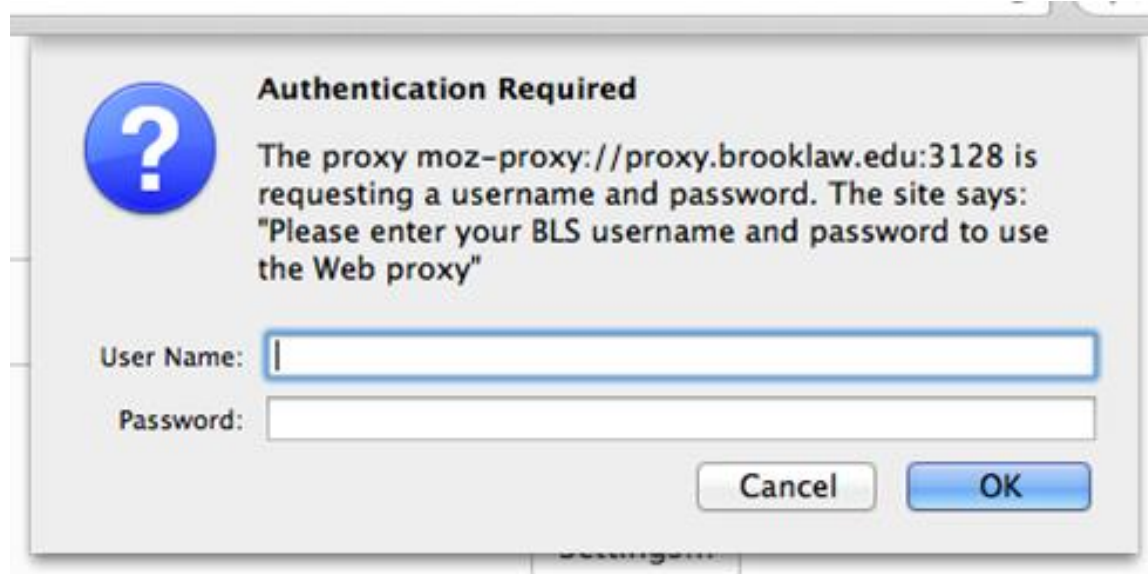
Authentication Required

The proxy moz-proxy://proxy.brooklaw.edu:3128 is requesting a username and password. The site says: "Please enter your BLS username and password to use the Web proxy"

User Name:

Password:

Cancel

OK

Settings...